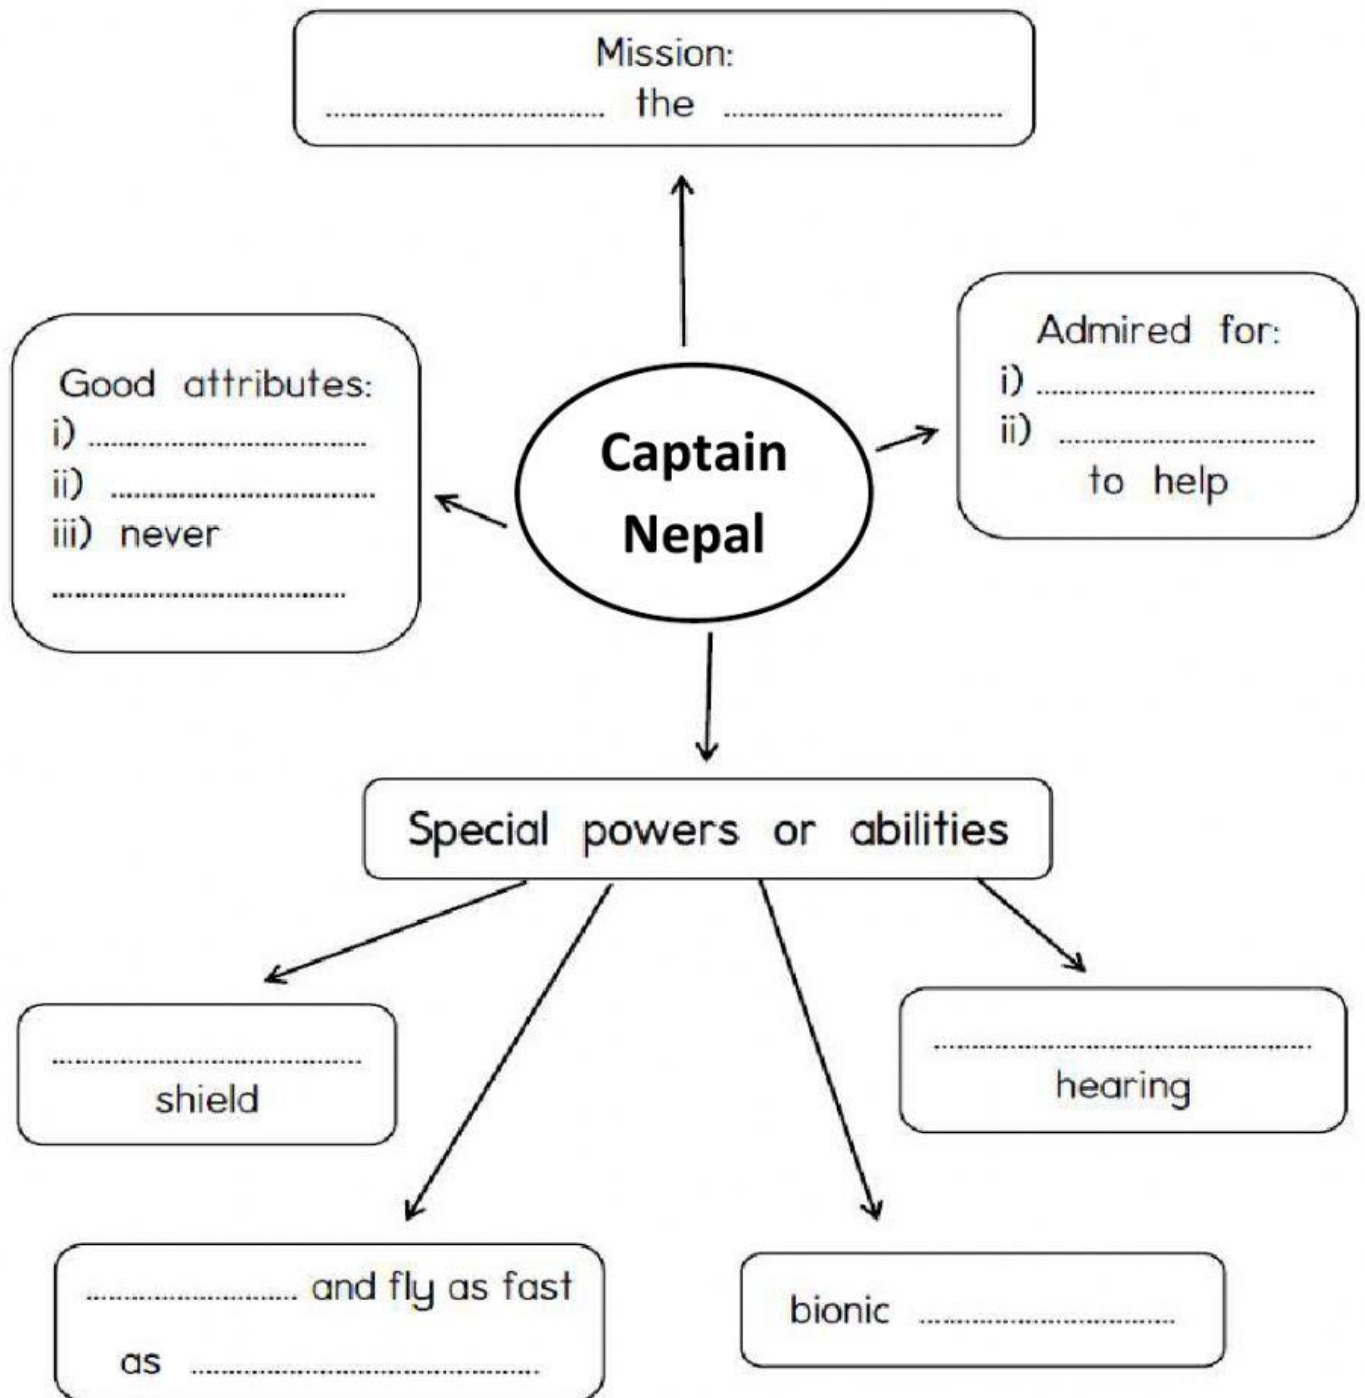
Mission:
.................................. the ..................................

Good attributes:
i) ..................................
ii) ..................................
iii) never
..................................

Captain Nepal

Admired for:
i) ..................................
ii) .................................. to help

Special powers or abilities

.................................. shield

.................................. hearing

.......................... and fly as fast as ..................................

bionic ..................................